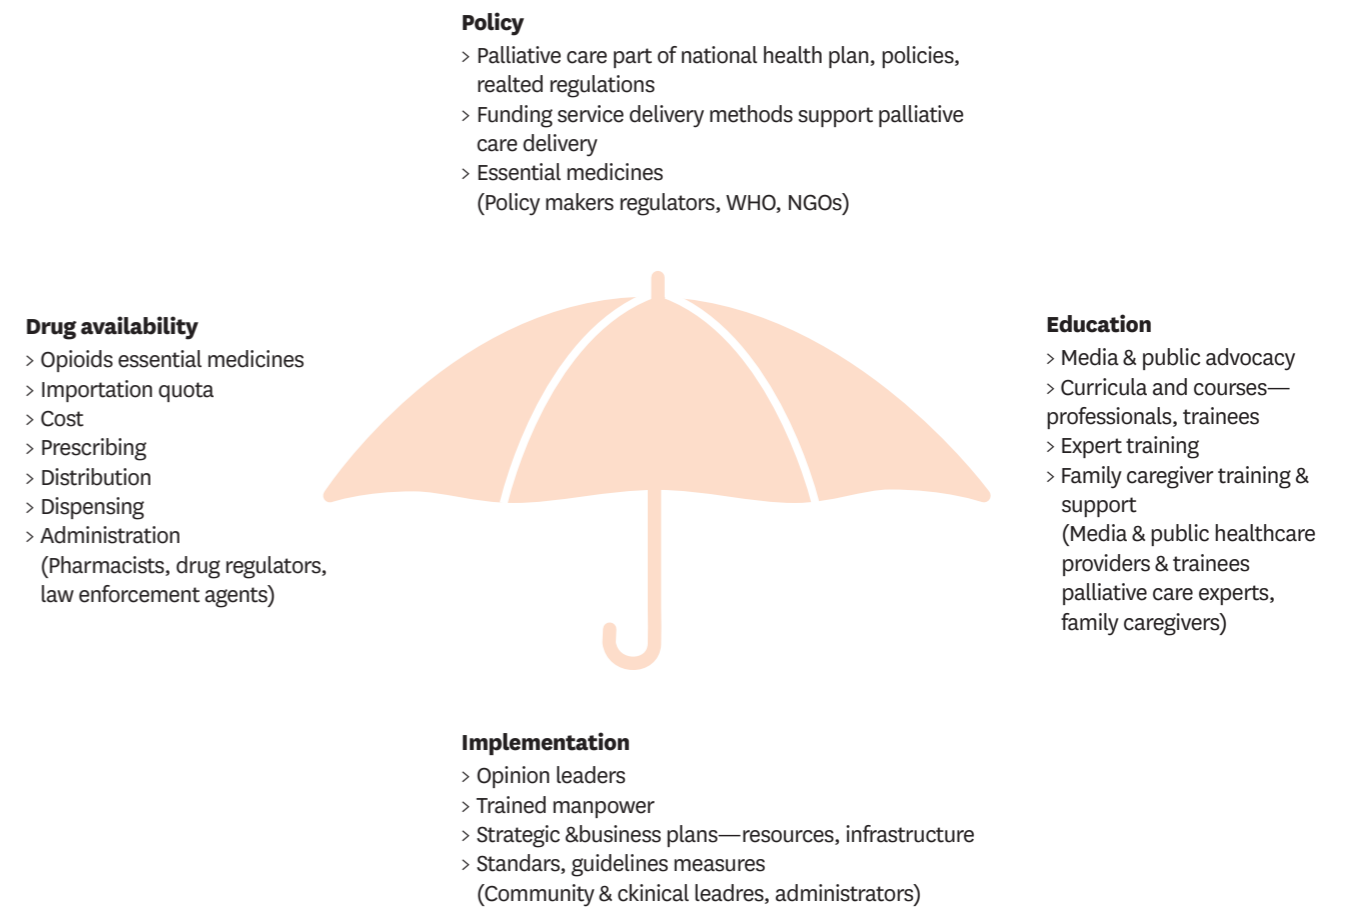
**Policy**
> Palliative care part of national health plan, policies, realted regulations
> Funding service delivery methods support palliative care delivery
> Essential medicines
(Policy makers regulators, WHO, NGOs)

**Drug availability**
> Opioids essential medicines
> Importation quota
> Cost
> Prescribing
> Distribution
> Dispensing
> Administration
(Pharmacists, drug regulators, law enforcement agents)

**Education**
> Media & public advocacy
> Curricula and courses—professionals, trainees
> Expert training
> Family caregiver training & support
(Media & public healthcare providers & trainees palliative care experts, family caregivers)

**Implementation**
> Opinion leaders
> Trained manpower
> Strategic &business plans—resources, infrastructure
> Standars, guidelines measures
(Community & ckinical leadres, administrators)